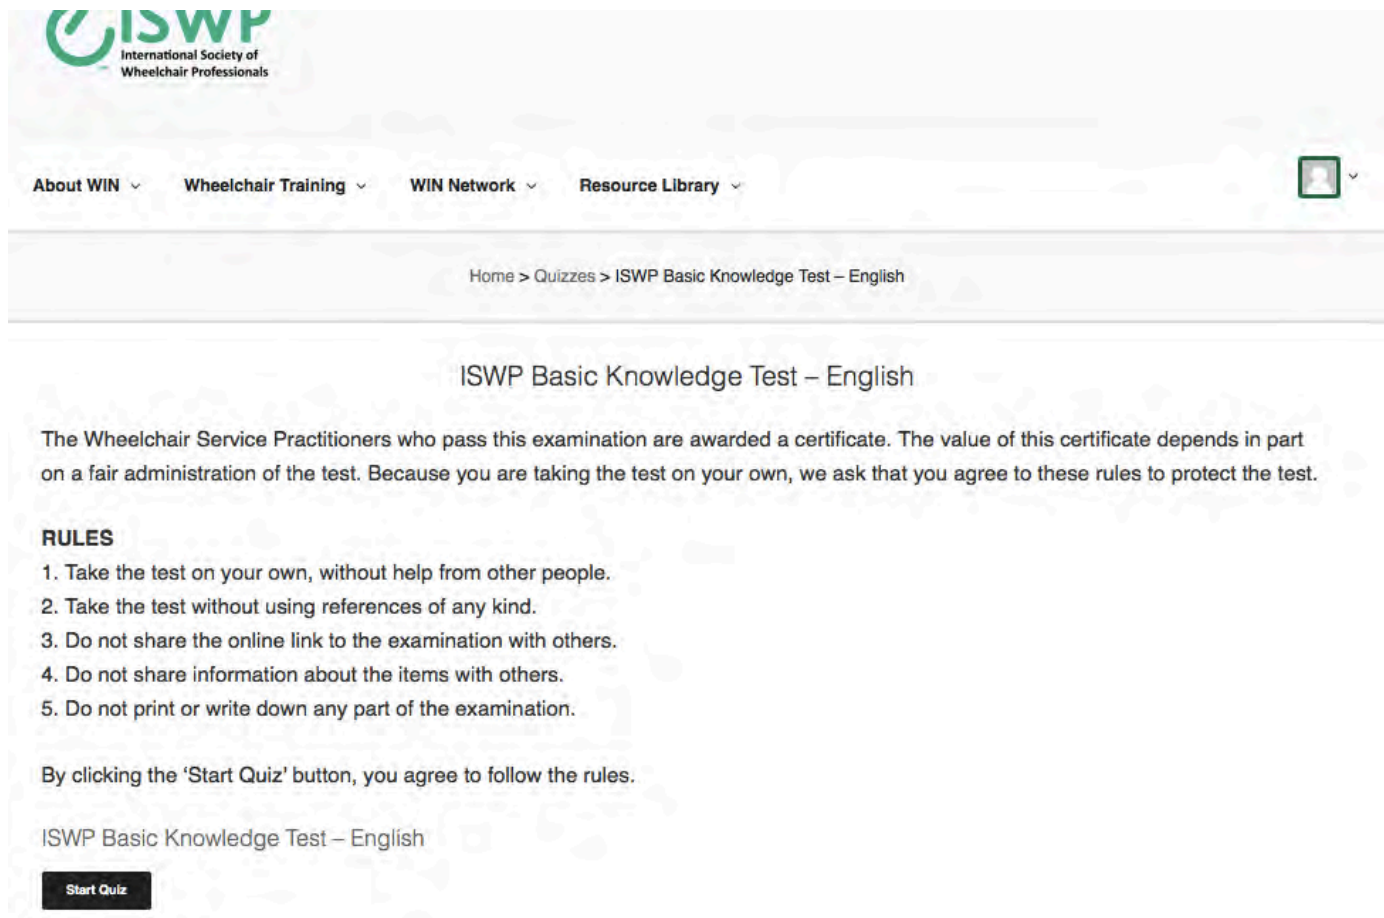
ISWP
International Society of Wheelchair Professionals

About WIN Wheelchair Training WIN Network Resource Library

Home > Quizzes > ISWP Basic Knowledge Test – English

ISWP Basic Knowledge Test – English

The Wheelchair Service Practitioners who pass this examination are awarded a certificate. The value of this certificate depends in part on a fair administration of the test. Because you are taking the test on your own, we ask that you agree to these rules to protect the test.

RULES
1. Take the test on your own, without help from other people.
2. Take the test without using references of any kind.
3. Do not share the online link to the examination with others.
4. Do not share information about the items with others.
5. Do not print or write down any part of the examination.

By clicking the 'Start Quiz' button, you agree to follow the rules.

ISWP Basic Knowledge Test – English

Start Quiz